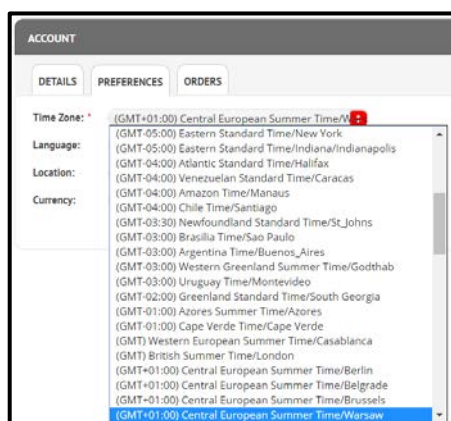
ACCOUNT

DETAILS PREFERENCES ORDERS

Time Zone: * (GMT+01:00) Central European Summer Time/W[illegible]

Language:

Location:

Currency:

(GMT-05:00) Eastern Standard Time/New York
(GMT-05:00) Eastern Standard Time/Indiana/Indianapolis
(GMT-04:00) Atlantic Standard Time/Halifax
(GMT-04:00) Venezuelan Standard Time/Caracas
(GMT-04:00) Amazon Time/Manaus
(GMT-04:00) Chile Time/Santiago
(GMT-03:30) Newfoundland Standard Time/St_Johns
(GMT-03:00) Brasilia Time/Sao Paulo
(GMT-03:00) Argentina Time/Buenos_Aires
(GMT-03:00) Western Greenland Summer Time/Godthab
(GMT-03:00) Uruguay Time/Montevideo
(GMT-02:00) Greenland Standard Time/South Georgia
(GMT-01:00) Azores Summer Time/Azores
(GMT-01:00) Cape Verde Time/Cape Verde
(GMT) Western European Summer Time/Casablanca
(GMT) British Summer Time/London
(GMT+01:00) Central European Summer Time/Berlin
(GMT+01:00) Central European Summer Time/Belgrade
(GMT+01:00) Central European Summer Time/Brussels
(GMT+01:00) Central European Summer Time/Warsaw